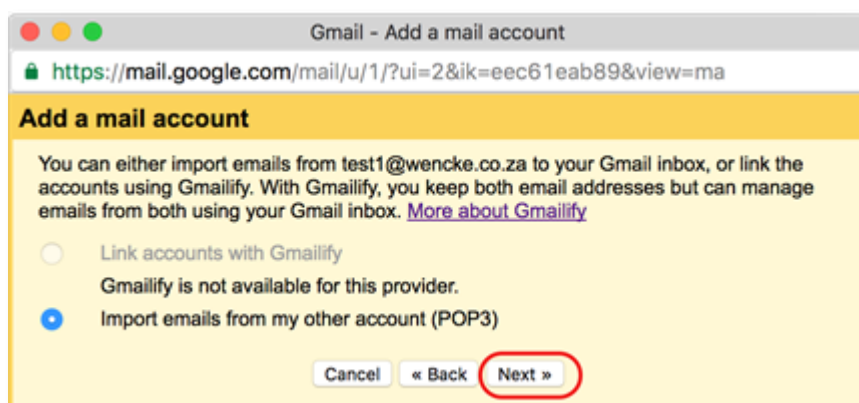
Gmail - Add a mail account

https://mail.google.com/mail/u/1/?ui=2&ik=eec61eab89&view=ma

Add a mail account

You can either import emails from test1@wencke.co.za to your Gmail inbox, or link the accounts using Gmailify. With Gmailify, you keep both email addresses but can manage emails from both using your Gmail inbox. More about Gmailify

Link accounts with Gmailify

Gmailify is not available for this provider.

Import emails from my other account (POP3)

Cancel « Back Next »